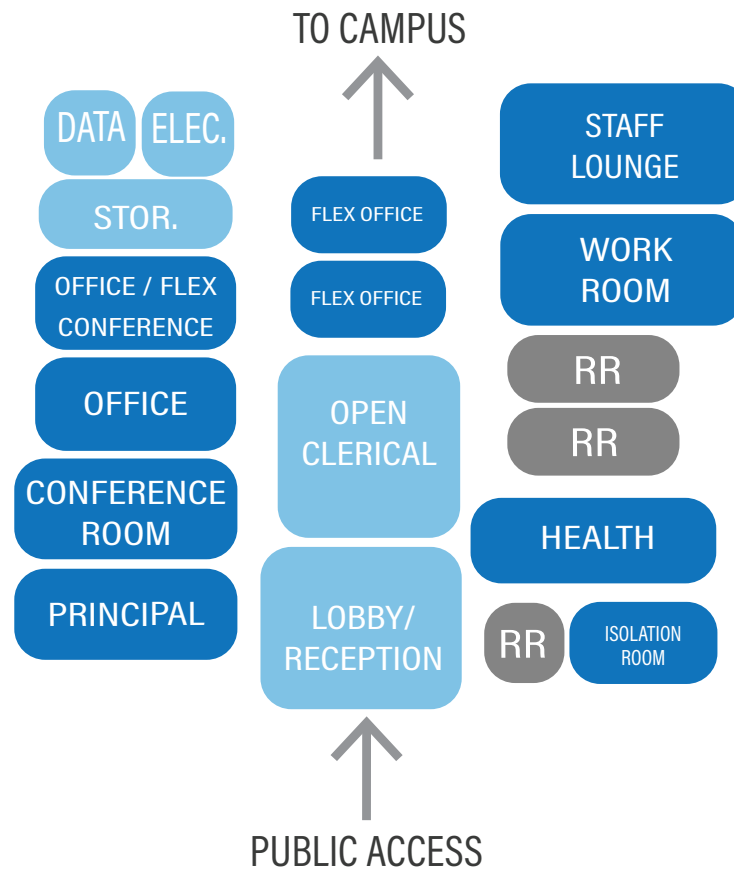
TO CAMPUS

DATA ELEC.

STOR.

OFFICE / FLEX CONFERENCE

OFFICE

CONFERENCE ROOM

PRINCIPAL

FLEX OFFICE

FLEX OFFICE

OPEN CLERICAL

LOBBY/ RECEPTION

STAFF LOUNGE

WORK ROOM

RR

RR

HEALTH

RR

ISOLATION ROOM

PUBLIC ACCESS